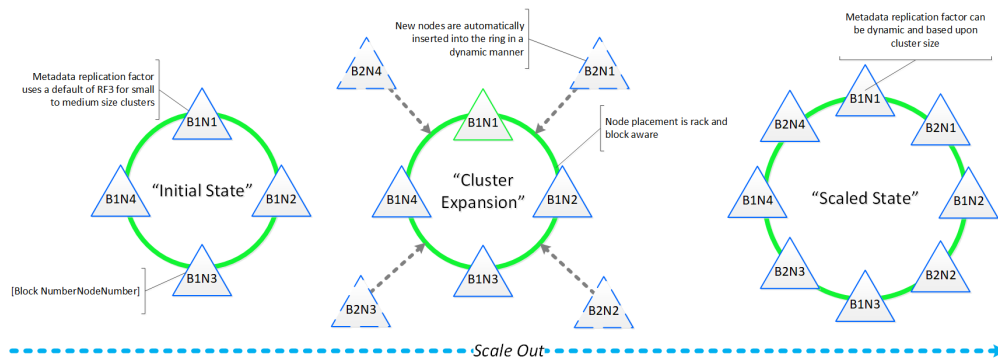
Metadata replication factor uses a default of RF3 for small to medium size clusters

B1N1

B1N4

"Initial State"

B1N2

B1N3

[Block NumberNodeNumber]

New nodes are automatically inserted into the ring in a dynamic manner

B2N4

B2N1

B1N1

Node placement is rack and block aware

B1N4

"Cluster Expansion"

B1N2

B1N3

B2N3

B2N2

Metadata replication factor can be dynamic and based upon cluster size

B1N1

B2N4

B2N1

B1N4

"Scaled State"

B1N2

B2N3

B2N2

B1N3

Scale Out